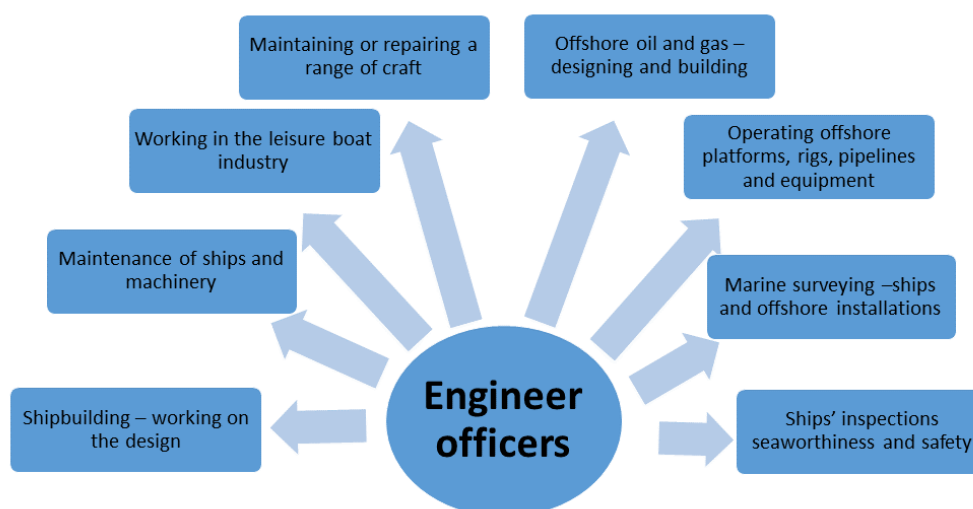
Engineer officers

Shipbuilding – working on the design

Maintenance of ships and machinery

Working in the leisure boat industry

Maintaining or repairing a range of craft

Offshore oil and gas – designing and building

Operating offshore platforms, rigs, pipelines and equipment

Marine surveying –ships and offshore installations

Ships' inspections seaworthiness and safety